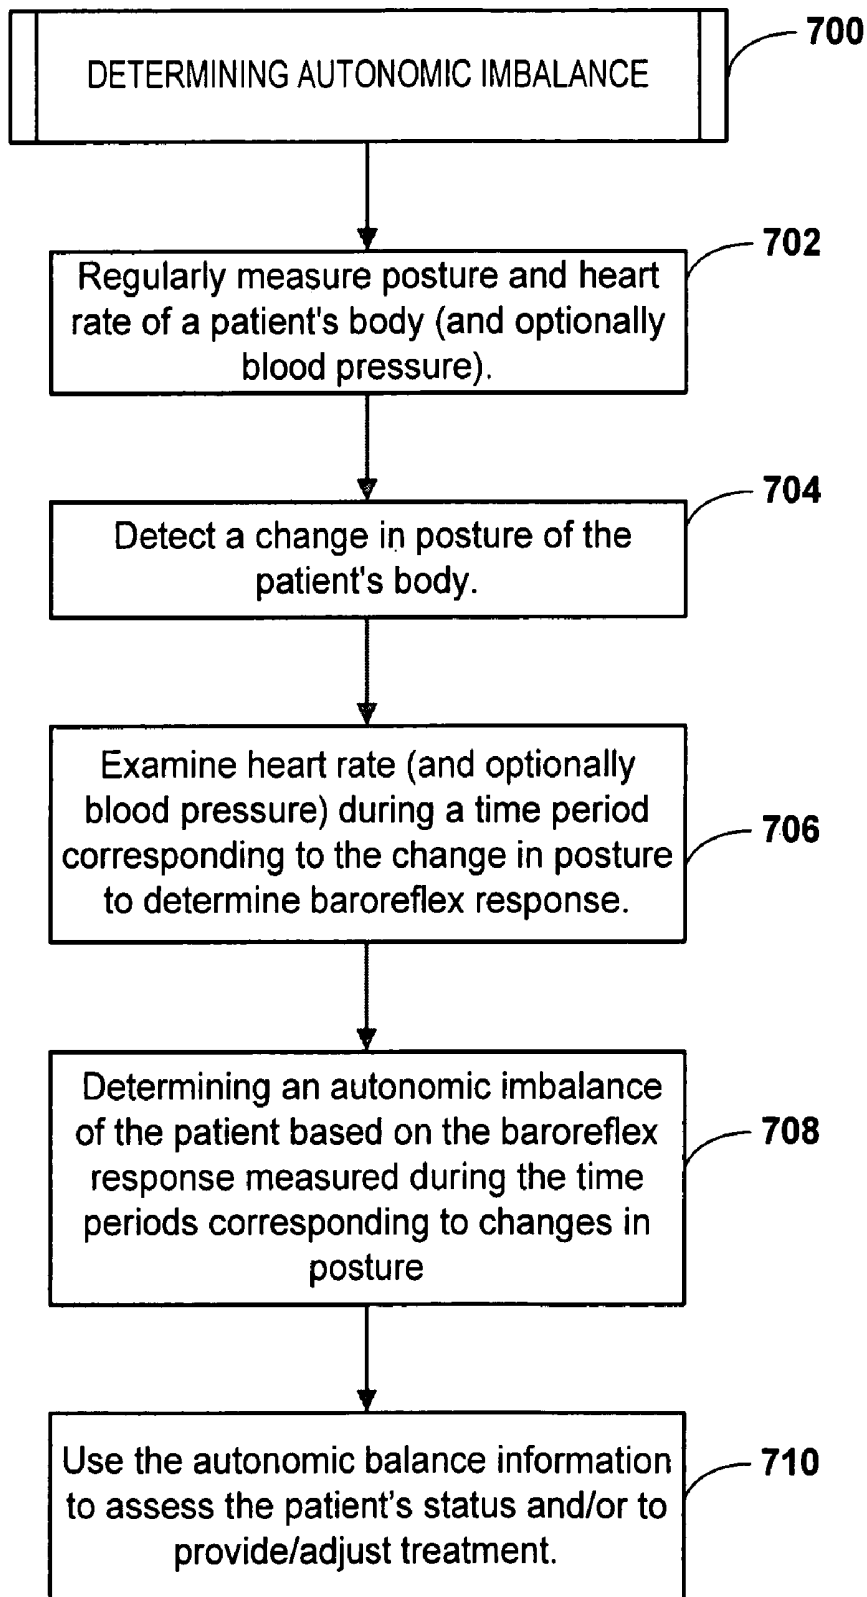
DETERMINING AUTONOMIC IMBALANCE

700

Regularly measure posture and heart rate of a patient's body (and optionally blood pressure).

702

Detect a change in posture of the patient's body.

704

Examine heart rate (and optionally blood pressure) during a time period corresponding to the change in posture to determine baroreflex response.

706

Determining an autonomic imbalance of the patient based on the baroreflex response measured during the time periods corresponding to changes in posture

708

Use the autonomic balance information to assess the patient’s status and/or to provide/adjust treatment.

710